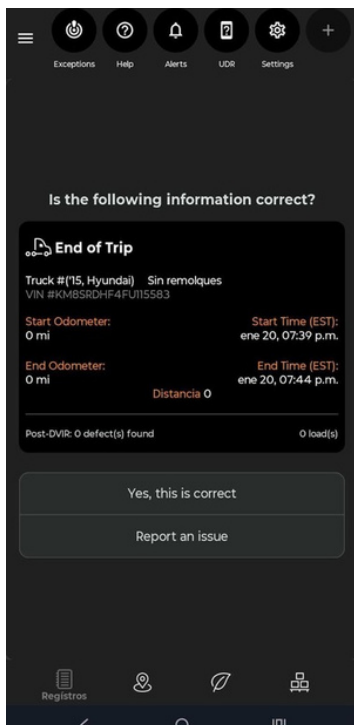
Exceptions Help Alerts UDR Settings

Is the following information correct?

End of Trip

Truck #('15, Hyundai) Sin remolques
VIN #KM8SRDHF4FU115583

Start Odometer:
0 mi

Start Time (EST):
ene 20, 07:39 p.m.

End Odometer:
0 mi

End Time (EST):
ene 20, 07:44 p.m.

Distancia 0

Post-DVIR: 0 defect(s) found

0 load(s)

Yes, this is correct

Report an issue

Registros